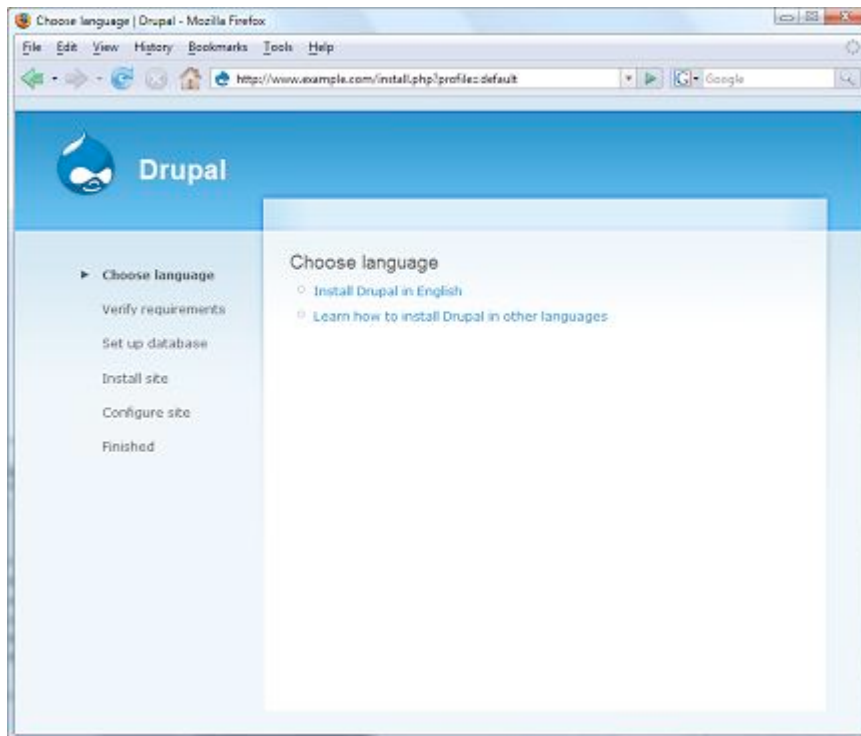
Choose language | Drupal - Mozilla Firefox

File Edit View History Bookmarks Tools Help

http://www.example.com/install.php?profile=default

Google

Drupal

Choose language

Verify requirements

Set up database

Install site

Configure site

Finished

Choose language

Install Drupal in English

Learn how to install Drupal in other languages